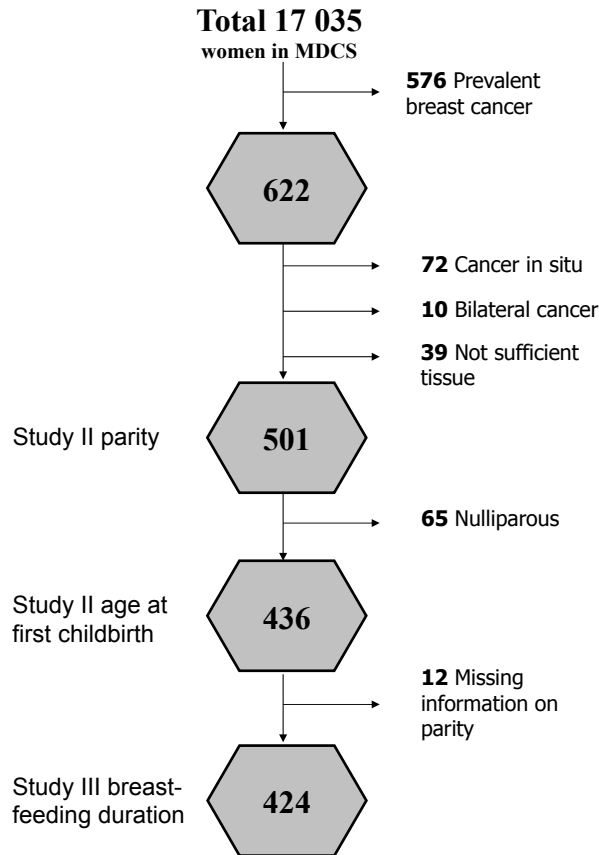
Total 17 035
women in MDCS

576 Prevalent breast cancer

622

72 Cancer in situ

10 Bilateral cancer

39 Not sufficient tissue

Study II parity

501

65 Nulliparous

Study II age at first childbirth

436

12 Missing information on parity

Study III breastfeeding duration

424